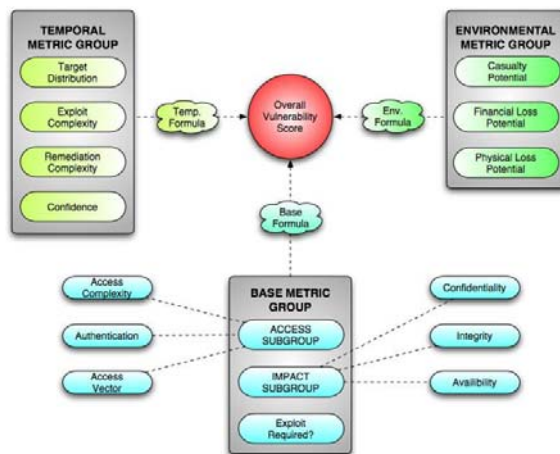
TEMPORAL METRIC GROUP

Target Distribution

Exploit Complexity

Remediation Complexity

Confidence

Temp. Formula

Overall Vulnerability Score

Env. Formula

ENVIRONMENTAL METRIC GROUP

Casualty Potential

Financial Loss Potential

Physical Loss Potential

Base Formula

Access Complexity

Authentication

Access Vector

BASE METRIC GROUP

ACCESS SUBGROUP

IMPACT SUBGROUP

Exploit Required?

Confidentiality

Integrity

Availibility